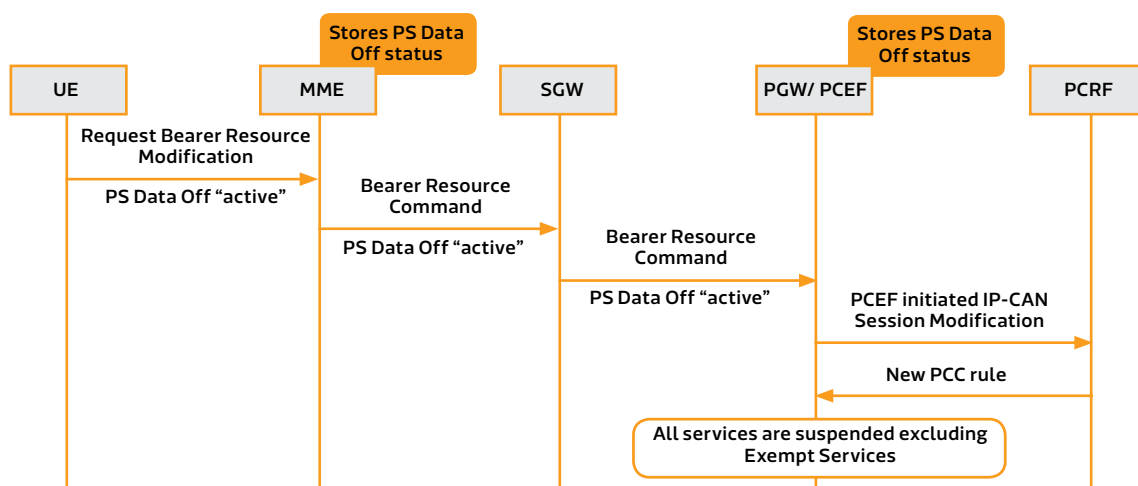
Stores PS Data Off status

Stores PS Data Off status

UE

MME

SGW

PGW/ PCEF

PCRF

Request Bearer Resource Modification

PS Data Off “active”

Bearer Resource Command

PS Data Off “active”

Bearer Resource Command

PS Data Off “active”

PCEF initiated IP-CAN Session Modification

New PCC rule

All services are suspended excluding Exempt Services